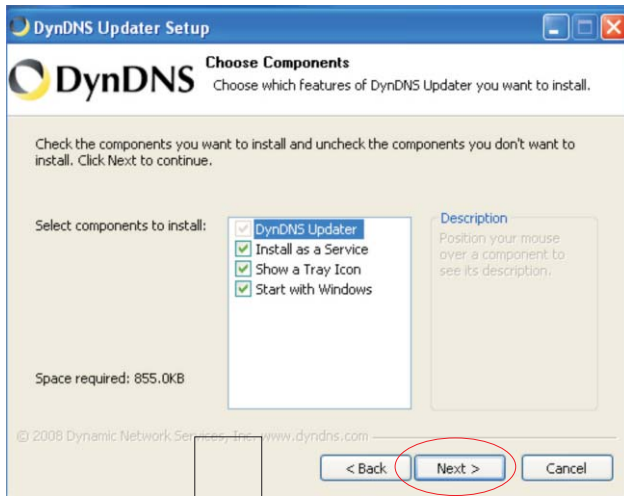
DynDNS Updater Setup

DynDNS

Choose Components
Choose which features of DynDNS Updater you want to install.

Check the components you want to install and uncheck the components you don't want to install. Click Next to continue.

Select components to install:

DynDNS Updater
Install as a Service
Show a Tray Icon
Start with Windows

Description
Position your mouse over a component to see its description.

Space required: 855.0KB

© 2008 Dynamic Network Services, Inc. www.dyndns.com

< Back
Next >
Cancel